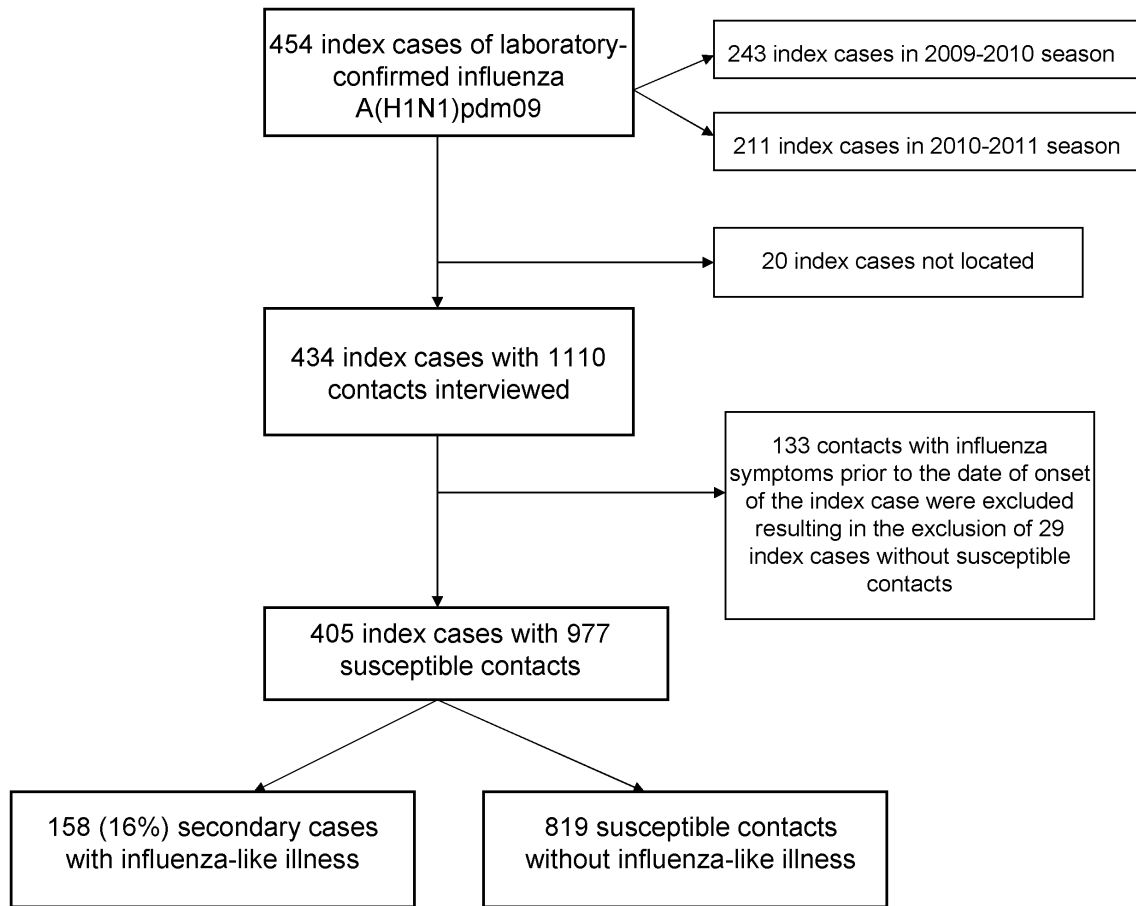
454 index cases of laboratory-confirmed influenza A(H1N1)pdm09

243 index cases in 2009-2010 season

211 index cases in 2010-2011 season

20 index cases not located

434 index cases with 1110 contacts interviewed

133 contacts with influenza symptoms prior to the date of onset of the index case were excluded resulting in the exclusion of 29 index cases without susceptible contacts

405 index cases with 977 susceptible contacts

158 (16%) secondary cases with influenza-like illness

819 susceptible contacts without influenza-like illness